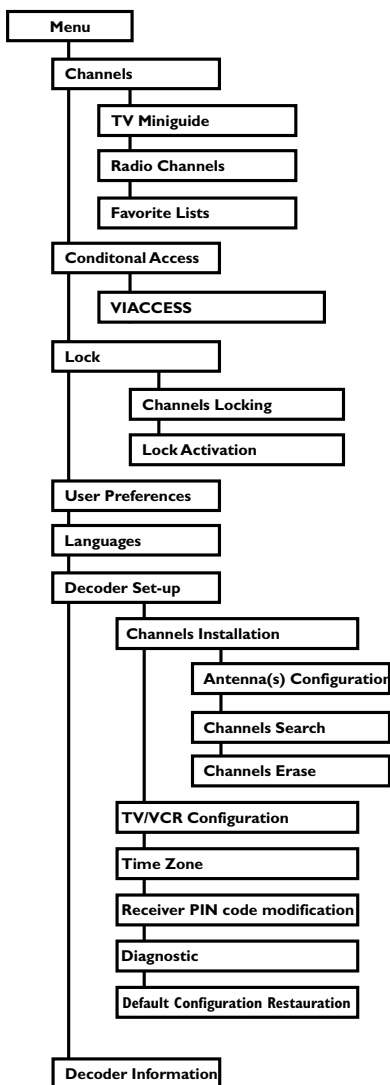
Menu

Channels

TV Miniguide

Radio Channels

Favorite Lists

Conditonal Access

VIACCESS

Lock

Channels Locking

Lock Activation

User Preferences

Languages

Decoder Set-up

Channels Installation

Antenna(s) Configuration

Channels Search

Channels Erase

TV/VCR Configuration

Time Zone

Receiver PIN code modification

Diagnostic

Default Configuration Restauration

Decoder Information